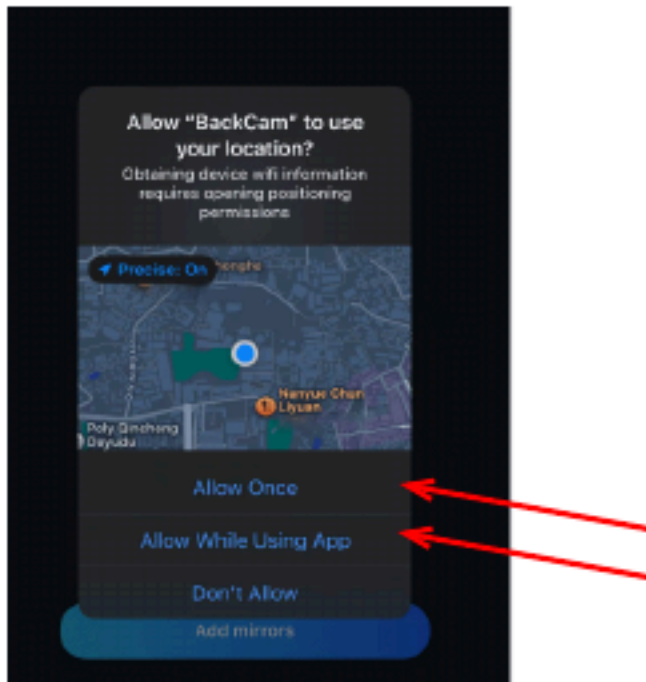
Allow "BackCam" to use your location?
Obtaining device wifi information requires opening positioning permissions

Precise: On
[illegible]nghe
Nanyue Chun Liyuan
Poly Qinzhong Dayudu

Allow Once
Allow While Using App
Don't Allow
Add mirrors